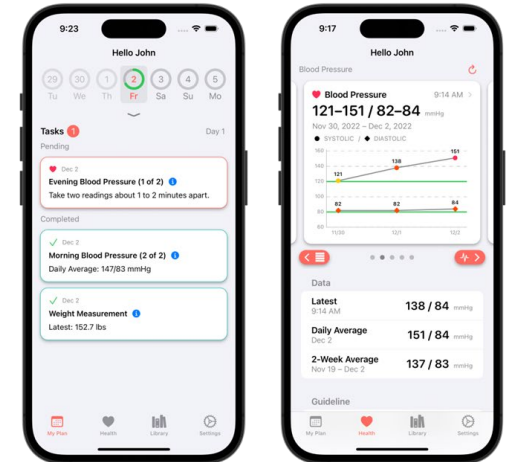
9:23

Hello John

29
Tu
30
We
1
Th
2
Fr
3
Sa
4
Su
5
Mo

Tasks 1
Day 1

Pending

Dec 2
Evening Blood Pressure (1 of 2)
Take two readings about 1 to 2 minutes apart.

Completed

Dec 2
Morning Blood Pressure (2 of 2)
Daily Average: 147/83 mmHg

Dec 2
Weight Measurement
Latest: 152.7 lbs

My Plan
Health
Library
Settings

9:17

Hello John

Blood Pressure

Blood Pressure
9:14 AM
121–151 / 82–84 mmHg
Nov 30, 2022 – Dec 2, 2022
SYSTOLIC / DIASTOLIC

160
140
120
100
80
60

121
138
151
82
82
84

11/30
12/1
12/2

Data

Latest
9:14 AM
138 / 84 mmHg

Daily Average
Dec 2
151 / 84 mmHg

2-Week Average
Nov 19 – Dec 2
137 / 83 mmHg

Guideline

My Plan
Health
Library
Settings